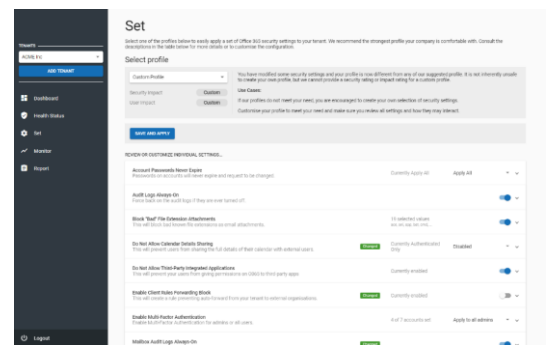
TENANT
ACME Inc
ADD TENANT
Dashboard
Health Status
Set
Monitor
Report
Logout

Set

Select one of the profiles below to easily apply a set of Office 365 security settings to your tenant. We recommend the strongest profile your company is comfortable with. Consult the descriptions in the table below for more details or to customize the configuration.

Select profile

Custom Profile

You have modified some security settings and your profile is now different from any of our suggested profiles. It is not inherently unsafe to create your own profile, but we cannot provide a security rating or impact rating for a custom profile.

Security Impact Custom
User Impact Custom

Use Cases:
If our profiles do not meet your need, you are encouraged to create your own selection of security settings.
Customize your profile to meet your need and make sure you review all settings and how they may interact.

SAVE AND APPLY

REVIEW OR CUSTOMIZE INDIVIDUAL SETTINGS...

Account Passwords Never Expire
Passwords on accounts will never expire and request to be changed
Currently Apply All
Apply All

Audit Logs Always-On
Force back on the audit logs if they are ever turned off.

Block "Bad" File Extension Attachments
This will block bad known file extensions as email attachments
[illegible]

Do Not Allow Calendar Details Sharing
This will prevent users from sharing the full details of their calendar with external users
Changed
Currently Authenticated Only
Disabled

Do Not Allow Third-Party Integrated Applications
This will prevent your users from giving permissions on O365 to third party apps
Currently enabled

Enable Client Rules Forwarding Block
This will create a rule preventing auto forward from your tenant to external organizations
Changed
Currently enabled

Enable Multi-Factor Authentication
Enable Multi-Factor Authentication for admins or all users
4 of 7 accounts set
Apply to all admins

Mailbox Audit Logs Always-On